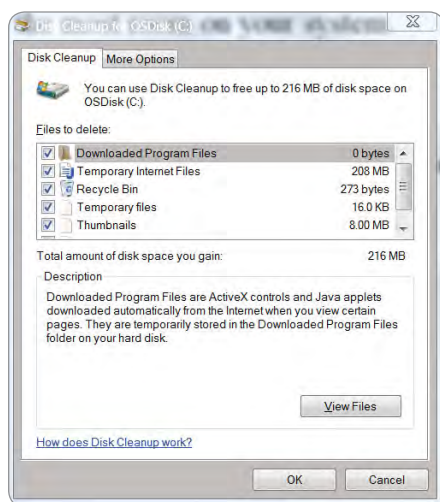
Disk Cleanup for OSDisk (C:)

Disk Cleanup | More Options

You can use Disk Cleanup to free up to 216 MB of disk space on OSDisk (C:).

Files to delete:

| | |
|---|---|
| Downloaded Program Files | 0 bytes |
| Temporary Internet Files | 208 MB |
| Recycle Bin | 273 bytes |
| Temporary files | 16.0 KB |
| Thumbnails | 8.00 MB |

Total amount of disk space you gain: 216 MB

Description

Downloaded Program Files are ActiveX controls and Java applets downloaded automatically from the Internet when you view certain pages. They are temporarily stored in the Downloaded Program Files folder on your hard disk.

View Files

How does Disk Cleanup work?

OK Cancel